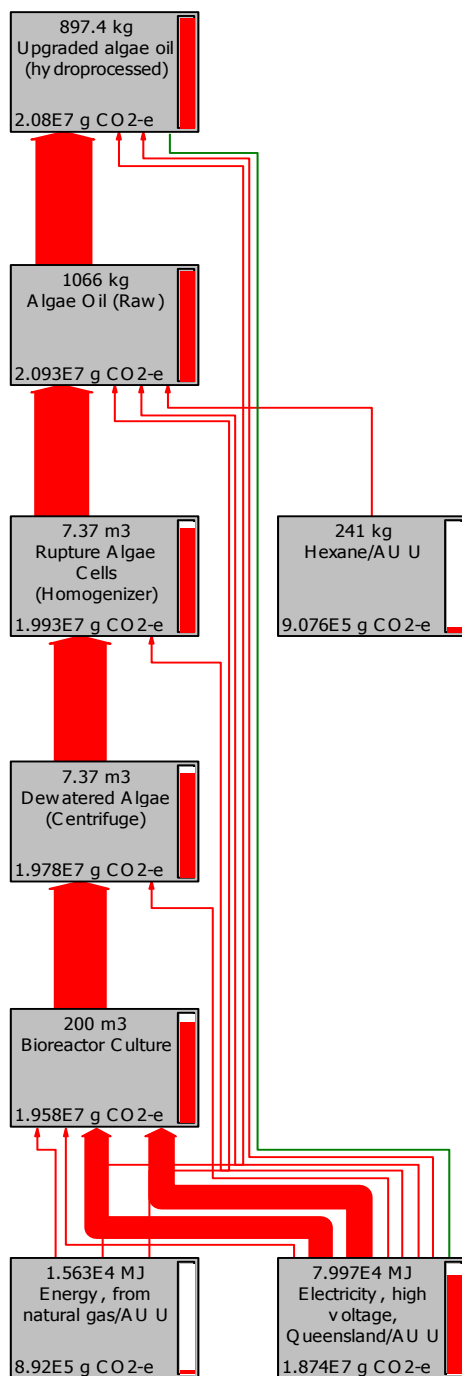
897.4 kg
Upgraded algae oil (hydroprocessed)
2.08E7 g CO2-e

1066 kg
Algae Oil (Raw)
2.093E7 g CO2-e

7.37 m3
Rupture Algae Cells (Homogenizer)
1.993E7 g CO2-e

241 kg
Hexane/AU U
9.076E5 g CO2-e

7.37 m3
Dewatered Algae (Centrifuge)
1.978E7 g CO2-e

200 m3
Bioreactor Culture
1.958E7 g CO2-e

1.563E4 MJ
Energy, from natural gas/AU U
8.92E5 g CO2-e

7.997E4 MJ
Electricity, high voltage, Queensland/AU U
1.874E7 g CO2-e